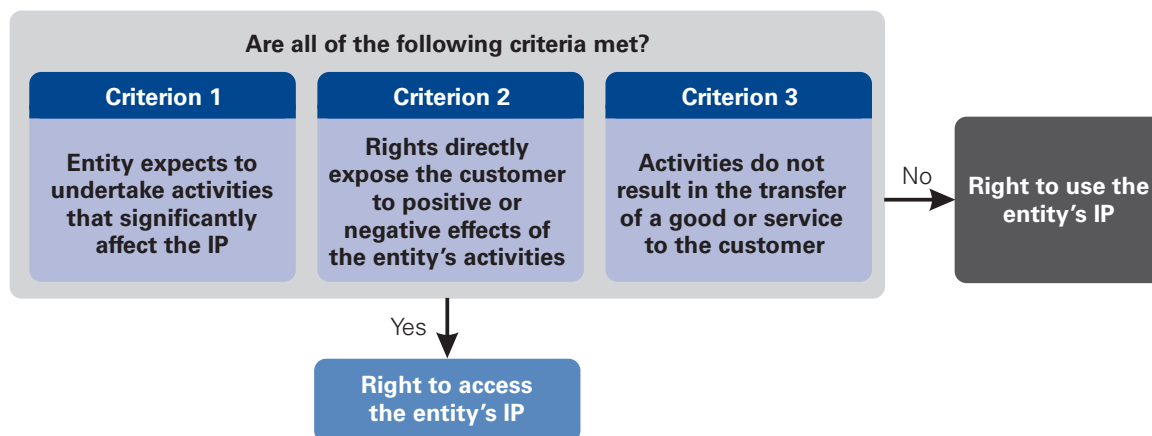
Are all of the following criteria met?

Criterion 1

Entity expects to undertake activities that significantly affect the IP

Criterion 2

Rights directly expose the customer to positive or negative effects of the entity's activities

Criterion 3

Activities do not result in the transfer of a good or service to the customer

No

Right to use the entity's IP

Yes

Right to access the entity's IP